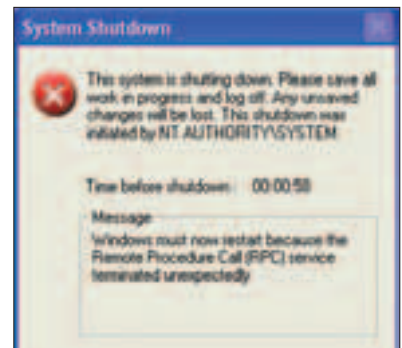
System Shutdown

This system is shutting down. Please save all work in progress and log off. Any unsaved changes will be lost. This shutdown was initiated by NT AUTHORITY\SYSTEM

Time before shutdown : 00:00:50

Message

Windows must now restart because the Remote Procedure Call (RPC) service terminated unexpectedly